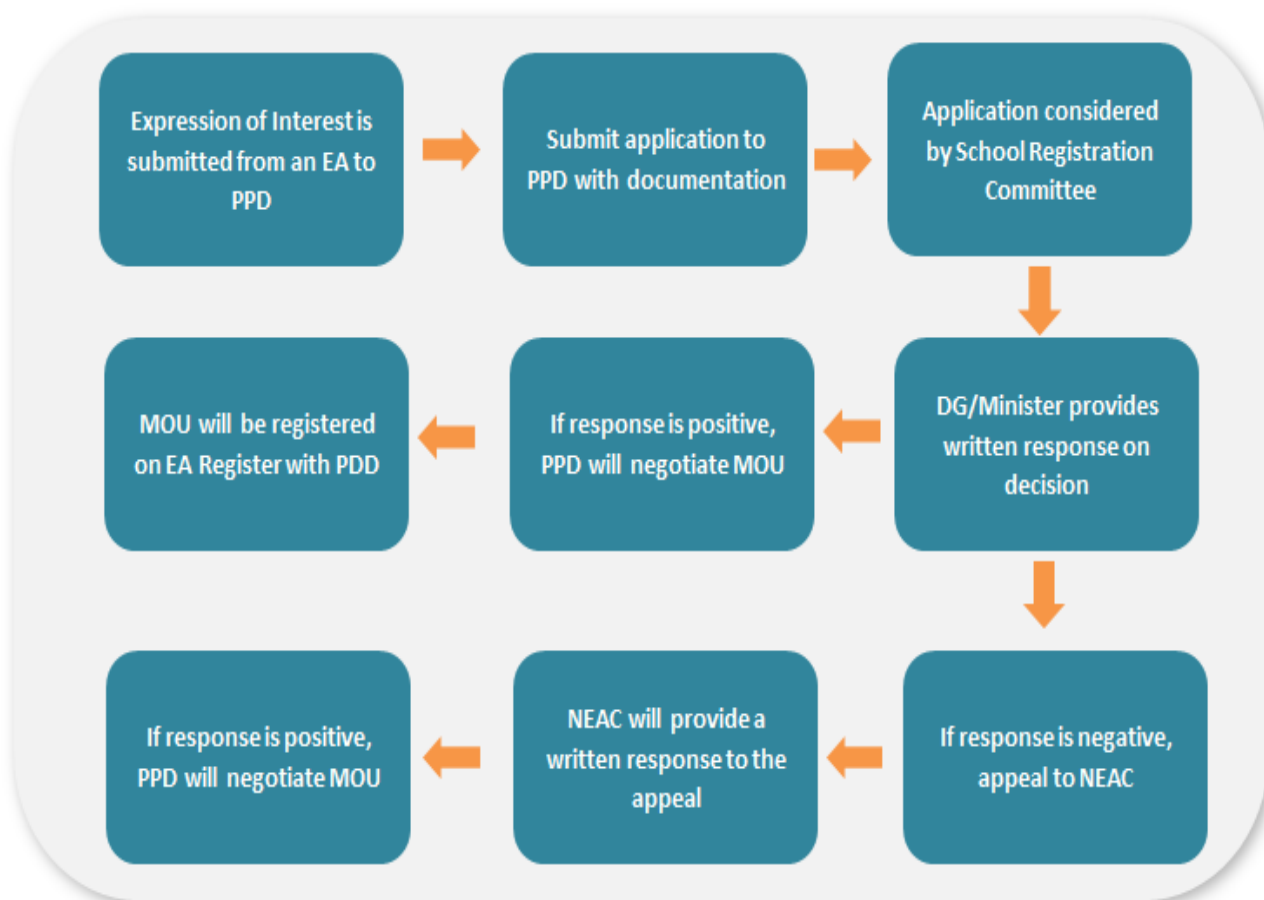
Expression of Interest is submitted from an EA to PPD

Submit application to PPD with documentation

Application considered by School Registration Committee

DG/Minister provides written response on decision

If response is positive, PPD will negotiate MOU

MOU will be registered on EA Register with PDD

If response is negative, appeal to NEAC

NEAC will provide a written response to the appeal

If response is positive, PPD will negotiate MOU